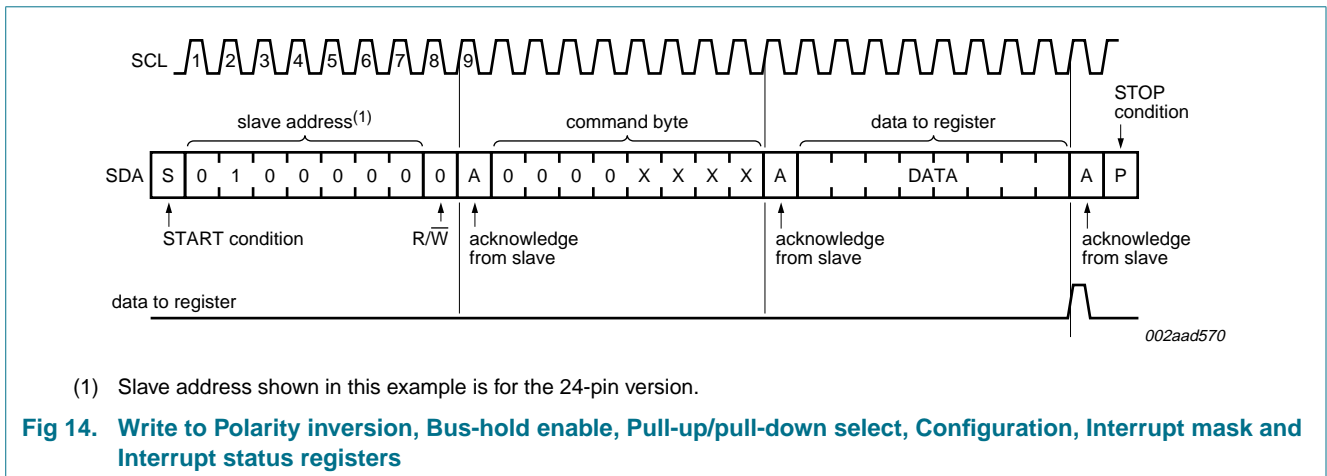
SCL 1 2 3 4 5 6 7 8 9

slave address$^{(1)}$

command byte

data to register

STOP condition

SDA S 0 1 0 0 0 0 0 0 A 0 0 0 0 X X X X A DATA A P

START condition

R/$\overline{W}$

acknowledge from slave

acknowledge from slave

acknowledge from slave

data to register

002aad570

(1) Slave address shown in this example is for the 24-pin version.

Fig 14. Write to Polarity inversion, Bus-hold enable, Pull-up/pull-down select, Configuration, Interrupt mask and Interrupt status registers